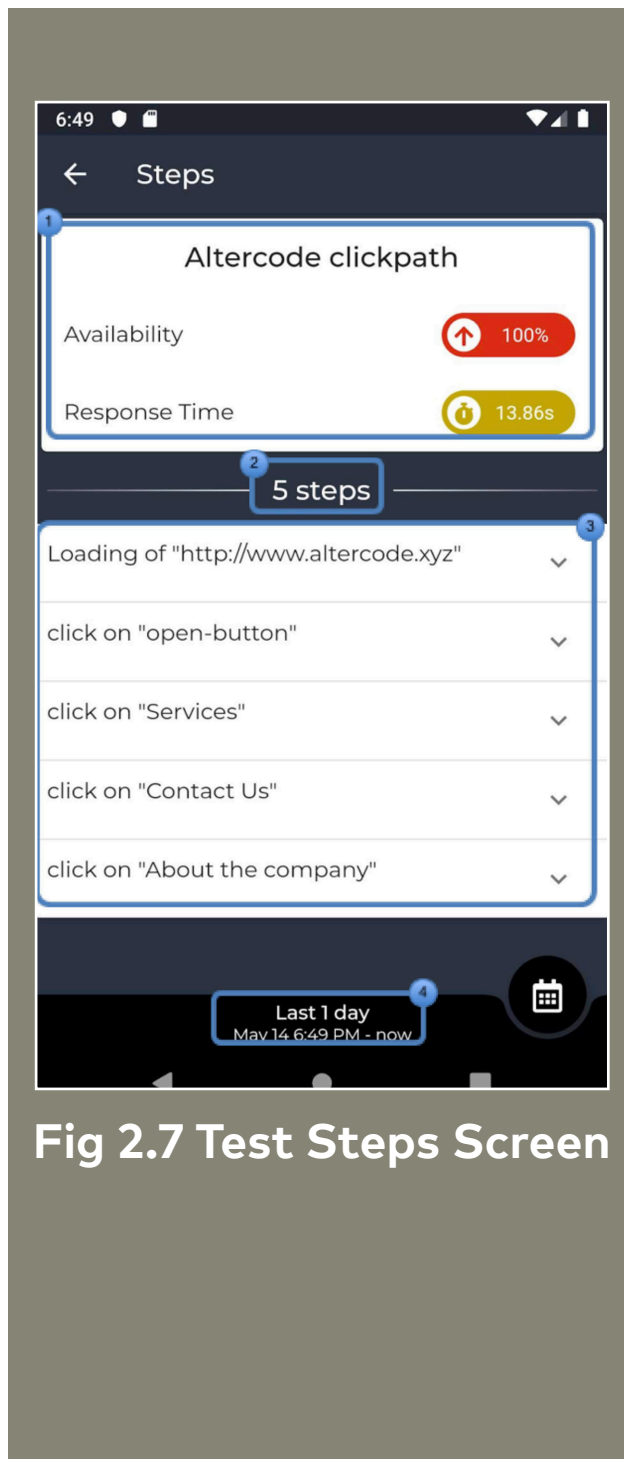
6:49

Steps

1

Altercode clickpath

Availability 100%

Response Time 13.86s

2

5 steps

3

Loading of "http://www.altercode.xyz"

click on "open-button"

click on "Services"

click on "Contact Us"

click on "About the company"

4

Last 1 day
May 14 6:49 PM - now

Fig 2.7 Test Steps Screen